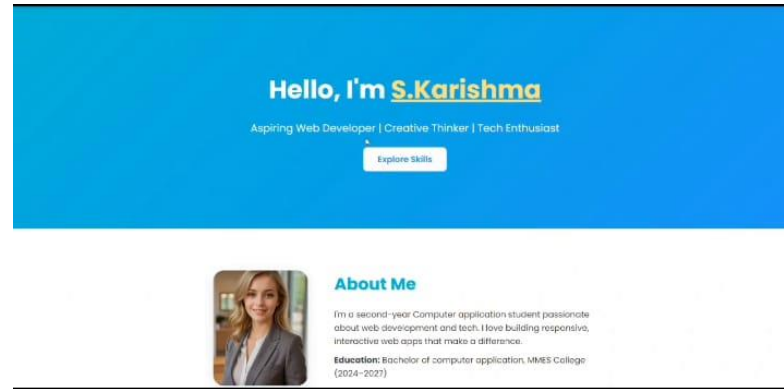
Hello, I'm S.Karishma

Aspiring Web Developer | Creative Thinker | Tech Enthusiast

Explore Skills

About Me

I'm a second-year Computer application student passionate about web development and tech. I love building responsive, interactive web apps that make a difference.

Education: Bachelor of computer application, MMES College (2024-2027)